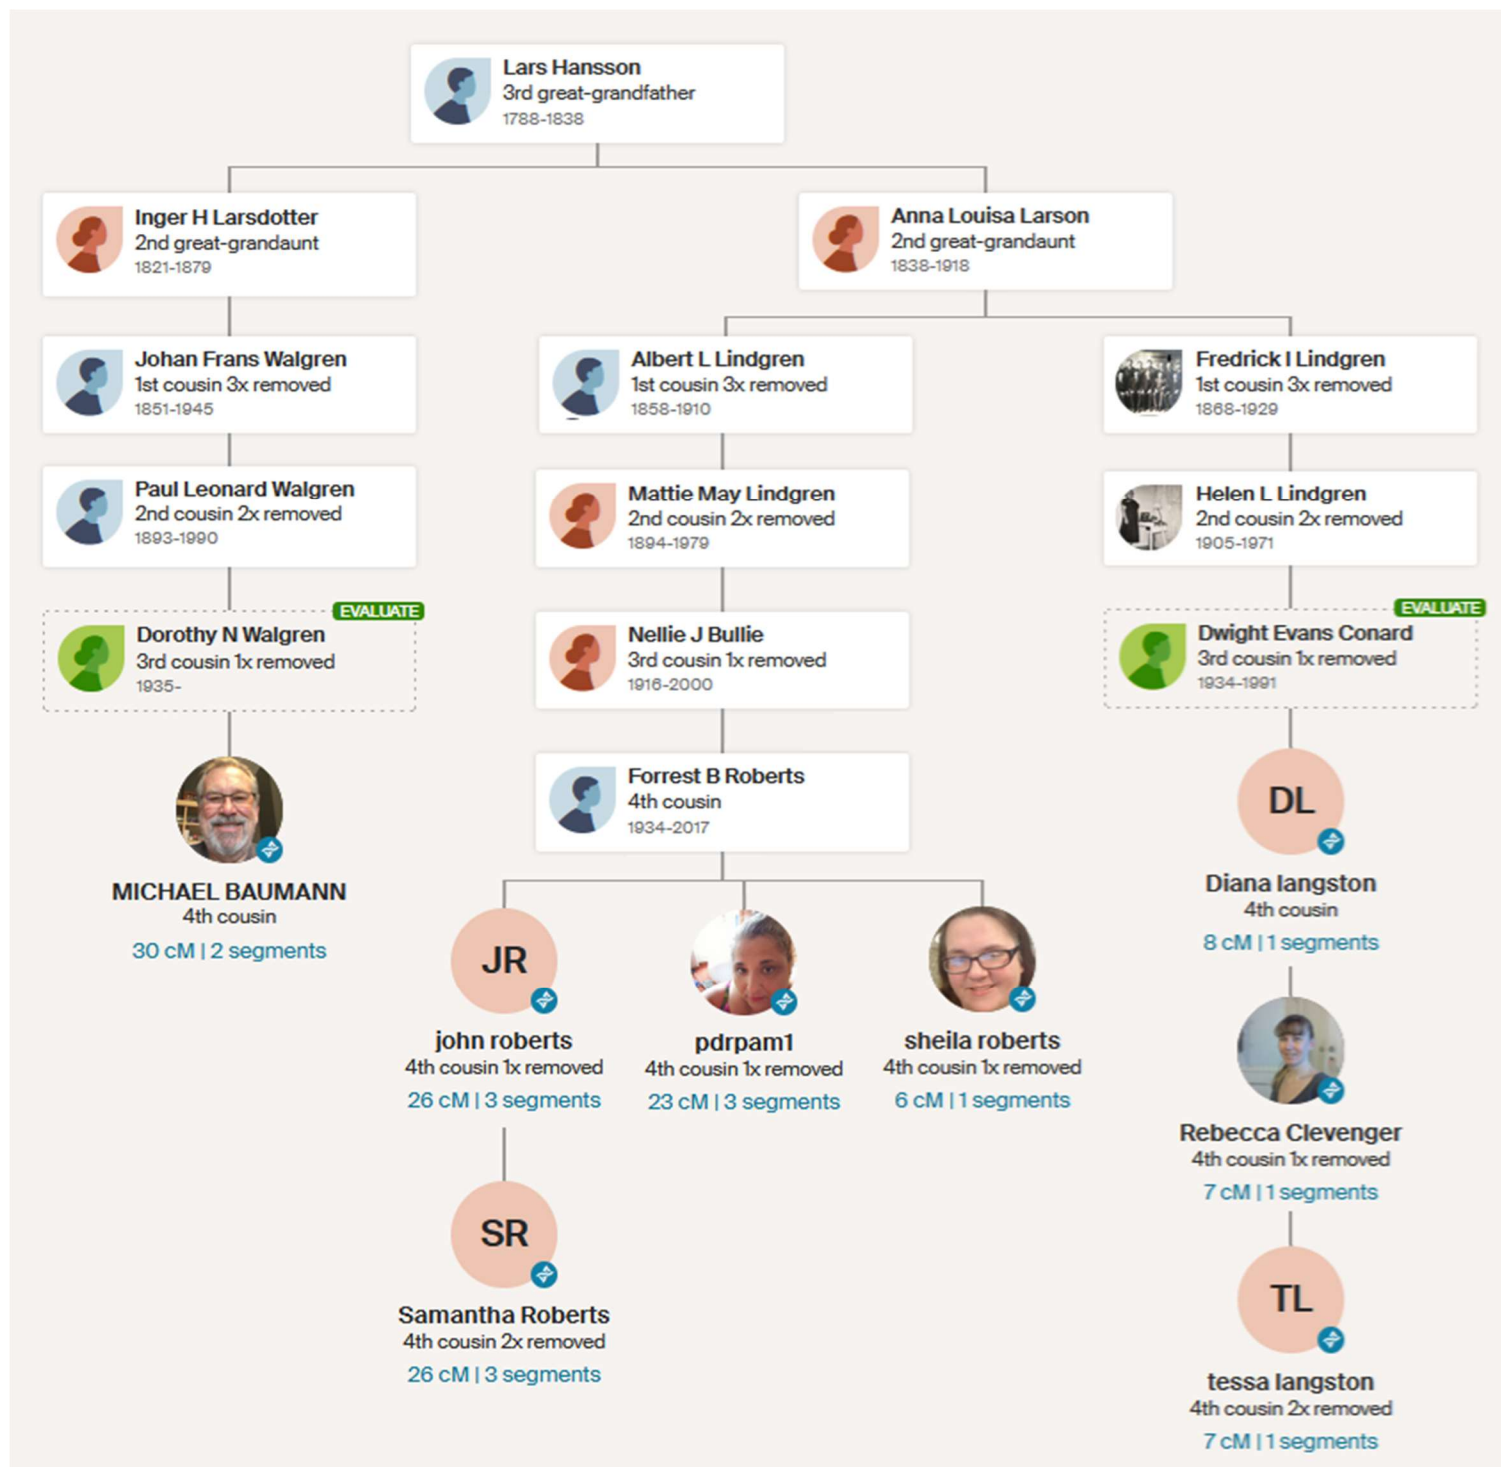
Lars Hansson
3rd great-grandfather
1788-1838

Inger H Larsdotter
2nd great-grandaunt
1821-1879

Anna Louisa Larson
2nd great-grandaunt
1838-1918

Johan Frans Walgren
1st cousin 3x removed
1851-1945

Albert L Lindgren
1st cousin 3x removed
1858-1910

Fredrick I Lindgren
1st cousin 3x removed
1868-1929

Paul Leonard Walgren
2nd cousin 2x removed
1893-1990

Mattie May Lindgren
2nd cousin 2x removed
1894-1979

Helen L Lindgren
2nd cousin 2x removed
1905-1971

EVALUATE
Dorothy N Walgren
3rd cousin 1x removed
1935-

Nellie J Bullie
3rd cousin 1x removed
1916-2000

EVALUATE
Dwight Evans Conard
3rd cousin 1x removed
1934-1991

MICHAEL BAUMANN
4th cousin
30 cM | 2 segments

Forrest B Roberts
4th cousin
1934-2017

DL
Diana langston
4th cousin
8 cM | 1 segments

JR
john roberts
4th cousin 1x removed
26 cM | 3 segments

pdrpam1
4th cousin 1x removed
23 cM | 3 segments

sheila roberts
4th cousin 1x removed
6 cM | 1 segments

Rebecca Clevenger
4th cousin 1x removed
7 cM | 1 segments

SR
Samantha Roberts
4th cousin 2x removed
26 cM | 3 segments

TL
tessa langston
4th cousin 2x removed
7 cM | 1 segments